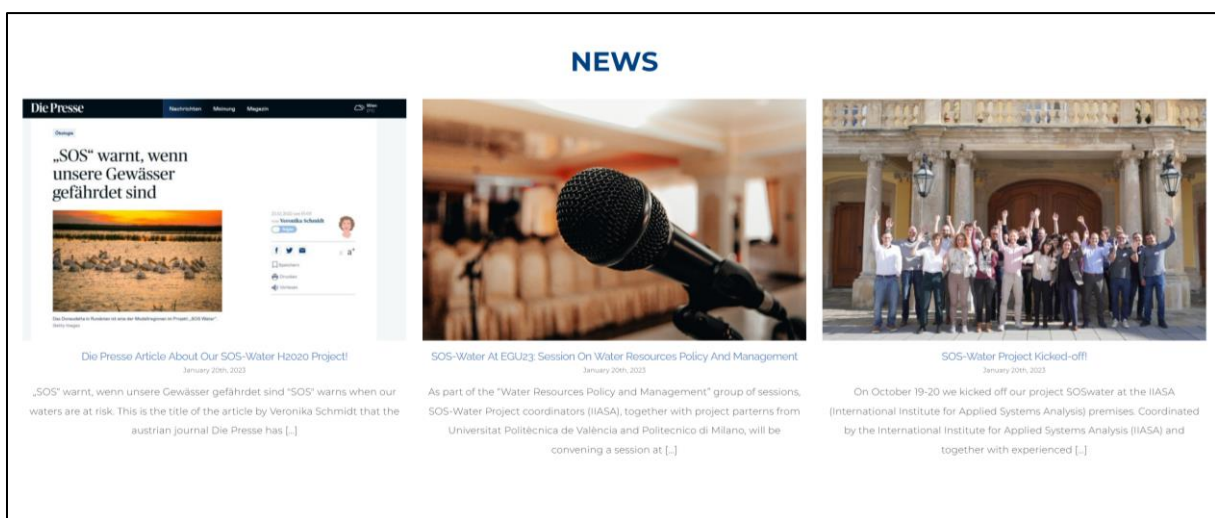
NEWS

Die Presse Nachrichten Meinung Magazin

Ökologie

„SOS" warnt, wenn unsere Gewässer gefährdet sind

Veronika Schmidt

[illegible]

Die Presse Article About Our SOS-Water H2020 Project!
January 20th, 2023

„SOS" warnt, wenn unsere Gewässer gefährdet sind "SOS" warns when our waters are at risk. This is the title of the article by Veronika Schmidt that the austrian journal Die Presse has [...]

SOS-Water At EGU23: Session On Water Resources Policy And Management
January 20th, 2023

As part of the "Water Resources Policy and Management" group of sessions, SOS-Water Project coordinators (IIASA), together with project parterns from Universitat Politècnica de València and Politecnico di Milano, will be convening a session at [...]

SOS-Water Project Kicked-off!
January 20th, 2023

On October 19-20 we kicked off our project SOSwater at the IIASA (International Institute for Applied Systems Analysis) premises. Coordinated by the International Institute for Applied Systems Analysis (IIASA) and together with experienced [...]